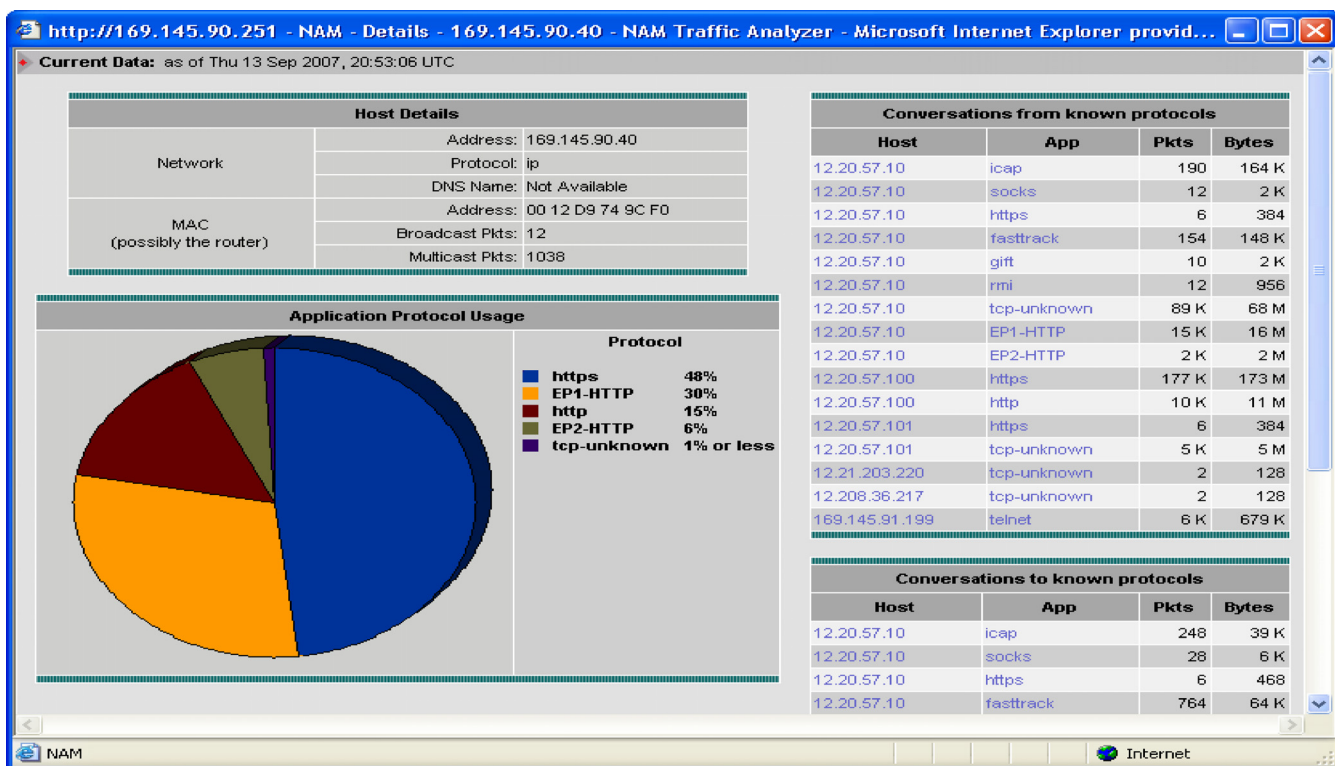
http://169.145.90.251 - NAM - Details - 169.145.90.40 - NAM Traffic Analyzer - Microsoft Internet Explorer provid...

Current Data: as of Thu 13 Sep 2007, 20:53:06 UTC

| Host Details | | |
|---|---|---|
| Network | Address: | 169.145.90.40 |
| | Protocol: | ip |
| | DNS Name: | Not Available |
| MAC (possibly the router) | Address: | 00 12 D9 74 9C F0 |
| | Broadcast Pkts: | 12 |
| | Multicast Pkts: | 1038 |

Application Protocol Usage

Protocol

| | |
|---|---|
| https | 48% |
| EP1-HTTP | 30% |
| http | 15% |
| EP2-HTTP | 6% |
| tcp-unknown | 1% or less |

Conversations from known protocols

| Host | App | Pkts | Bytes |
|---|---|---|---|
| 12.20.57.10 | icap | 190 | 164 K |
| 12.20.57.10 | socks | 12 | 2 K |
| 12.20.57.10 | https | 6 | 384 |
| 12.20.57.10 | fasttrack | 154 | 148 K |
| 12.20.57.10 | gift | 10 | 2 K |
| 12.20.57.10 | rmi | 12 | 956 |
| 12.20.57.10 | tcp-unknown | 89 K | 68 M |
| 12.20.57.10 | EP1-HTTP | 15 K | 16 M |
| 12.20.57.10 | EP2-HTTP | 2 K | 2 M |
| 12.20.57.100 | https | 177 K | 173 M |
| 12.20.57.100 | http | 10 K | 11 M |
| 12.20.57.101 | https | 6 | 384 |
| 12.20.57.101 | tcp-unknown | 5 K | 5 M |
| 12.21.203.220 | tcp-unknown | 2 | 128 |
| 12.208.36.217 | tcp-unknown | 2 | 128 |
| 169.145.91.199 | telnet | 6 K | 679 K |

Conversations to known protocols

| Host | App | Pkts | Bytes |
|---|---|---|---|
| 12.20.57.10 | icap | 248 | 39 K |
| 12.20.57.10 | socks | 28 | 6 K |
| 12.20.57.10 | https | 6 | 468 |
| 12.20.57.10 | fasttrack | 764 | 64 K |

NAM
Internet